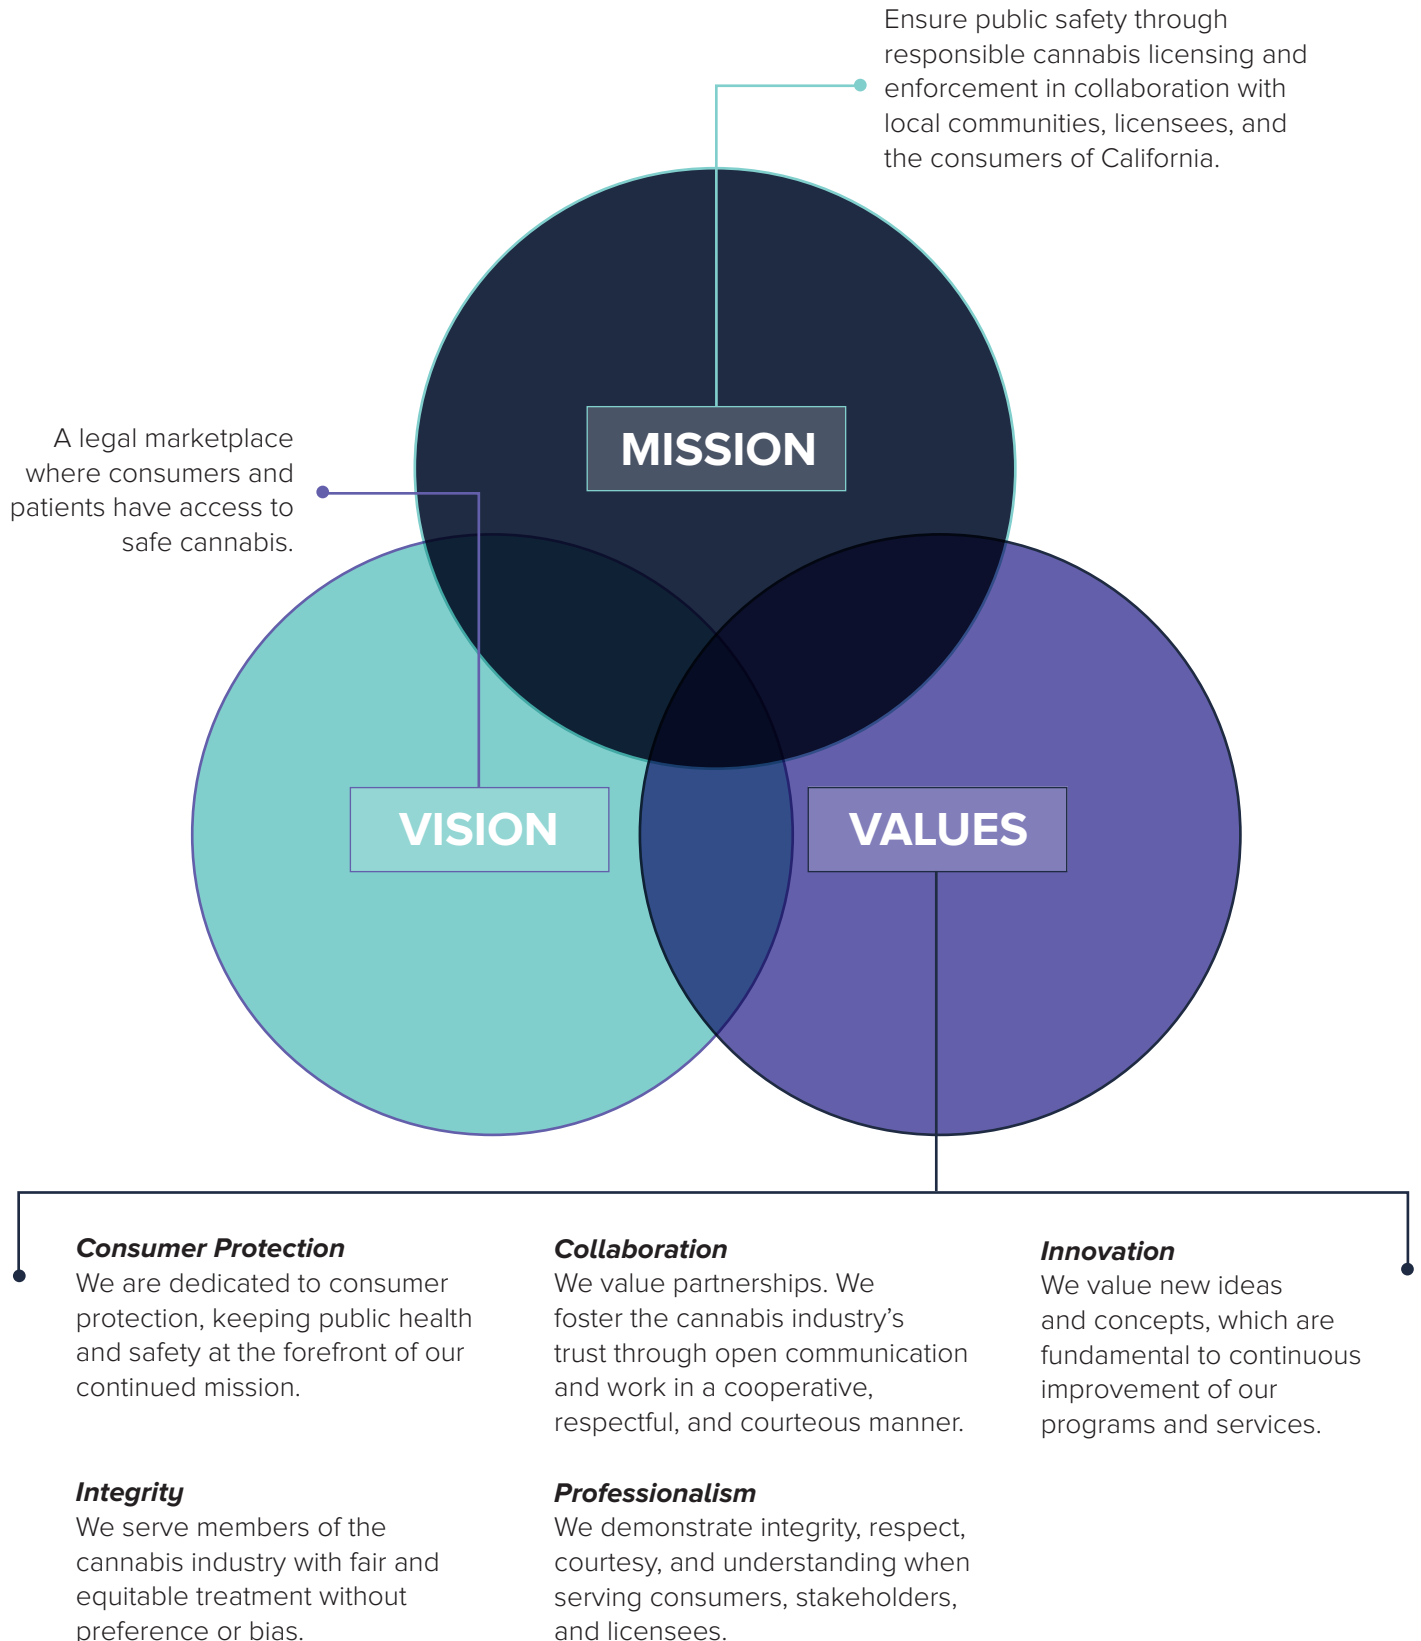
Ensure public safety through responsible cannabis licensing and enforcement in collaboration with local communities, licensees, and the consumers of California.

MISSION

A legal marketplace where consumers and patients have access to safe cannabis.

VISION

VALUES

Consumer Protection
We are dedicated to consumer protection, keeping public health and safety at the forefront of our continued mission.

Collaboration
We value partnerships. We foster the cannabis industry’s trust through open communication and work in a cooperative, respectful, and courteous manner.

Innovation
We value new ideas and concepts, which are fundamental to continuous improvement of our programs and services.

Integrity
We serve members of the cannabis industry with fair and equitable treatment without preference or bias.

Professionalism
We demonstrate integrity, respect, courtesy, and understanding when serving consumers, stakeholders, and licensees.